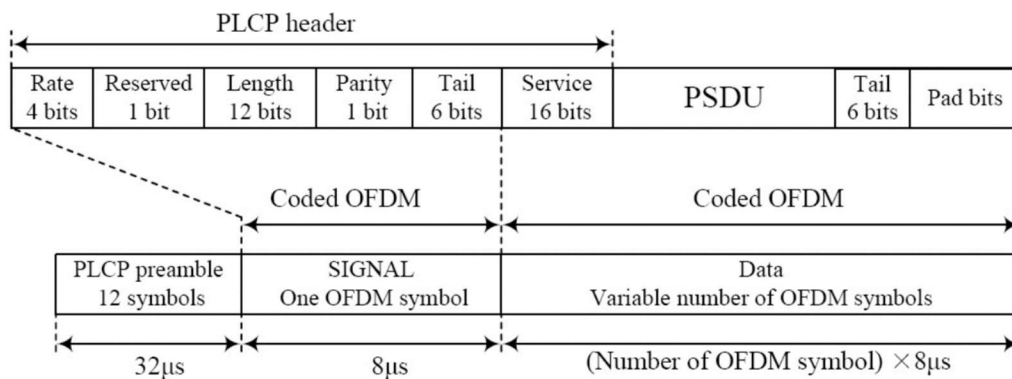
PLCP header

| Rate 4 bits | Reserved 1 bit | Length 12 bits | Parity 1 bit | Tail 6 bits | Service 16 bits | PSDU | Tail 6 bits | Pad bits |
|---|---|---|---|---|---|---|---|---|

Coded OFDM

Coded OFDM

| PLCP preamble 12 symbols | SIGNAL One OFDM symbol | Data Variable number of OFDM symbols |
|---|---|---|

32μs

8μs

(Number of OFDM symbol) $\times$8μs